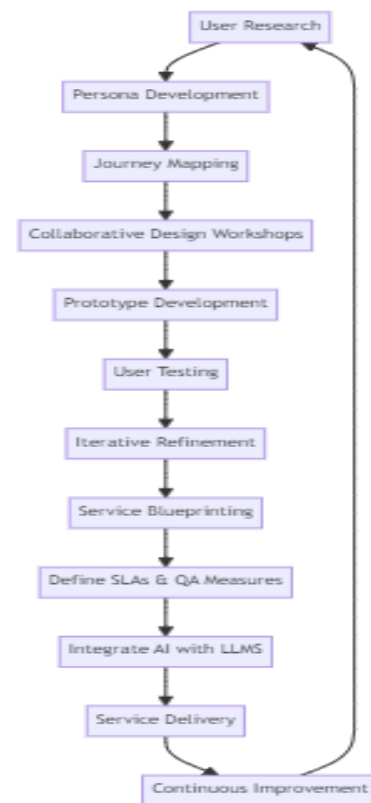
User Research

Persona Development

Journey Mapping

Collaborative Design Workshops

Prototype Development

User Testing

Iterative Refinement

Service Blueprinting

Define SLAs & QA Measures

Integrate AI with LLMS

Service Delivery

Continuous Improvement